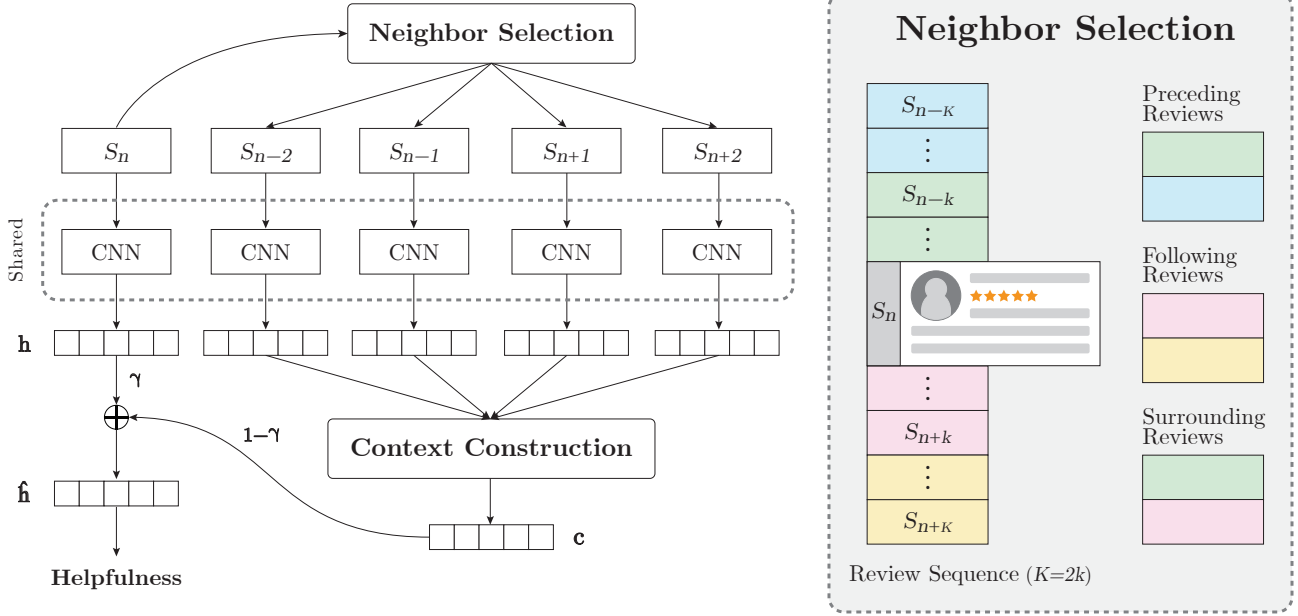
Neighbor Selection

$S_n$ $S_{n-2}$ $S_{n-1}$ $S_{n+1}$ $S_{n+2}$

Shared

CNN CNN CNN CNN CNN

h

$\gamma$

$1-\gamma$

Context Construction

$\hat{h}$

c

Helpfulness

Neighbor Selection

$S_{n-K}$

$\vdots$

$S_{n-k}$

$\vdots$

$S_n$

$\vdots$

$S_{n+k}$

$\vdots$

$S_{n+K}$

Preceding Reviews

Following Reviews

Surrounding Reviews

Review Sequence ($K$=2$k$)